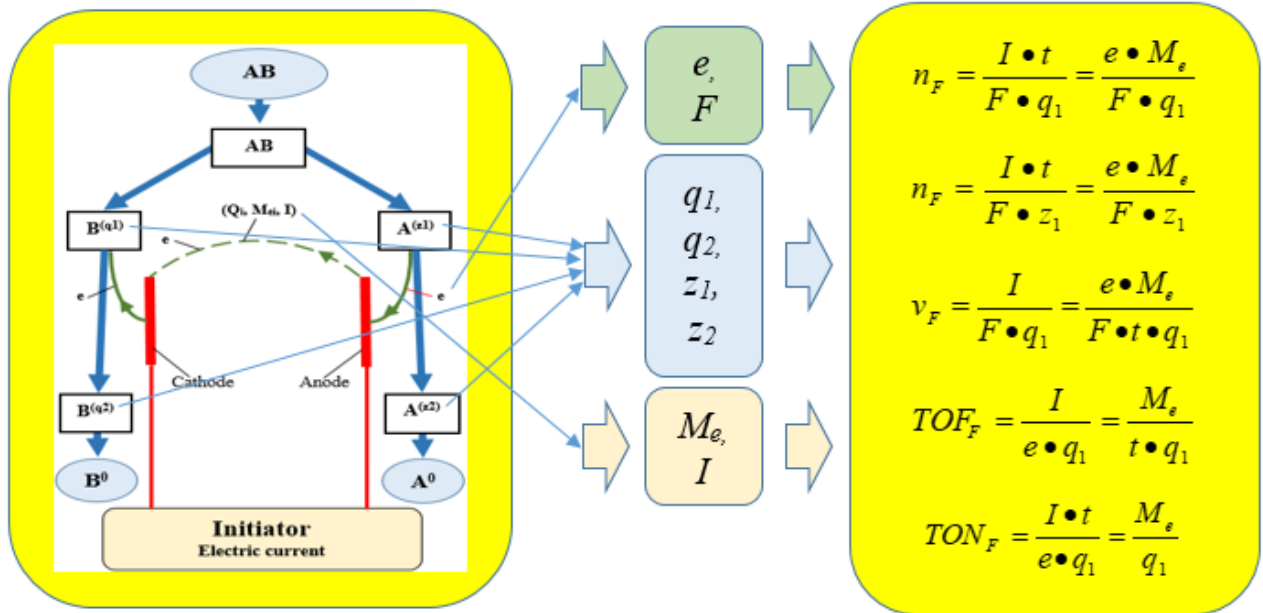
AB

AB

(Qi, Mei, I)

B^(q1)

A^(z1)

e

e

e

Cathode

Anode

B^(q2)

A^(z2)

B^0

A^0

Initiator
Electric current

e,
F

q1,
q2,
z1,
z2

Me,
I

$n_F = \frac{I \bullet t}{F \bullet q_1} = \frac{e \bullet M_e}{F \bullet q_1}$

$n_F = \frac{I \bullet t}{F \bullet z_1} = \frac{e \bullet M_e}{F \bullet z_1}$

$v_F = \frac{I}{F \bullet q_1} = \frac{e \bullet M_e}{F \bullet t \bullet q_1}$

$TOF_F = \frac{I}{e \bullet q_1} = \frac{M_e}{t \bullet q_1}$

$TON_F = \frac{I \bullet t}{e \bullet q_1} = \frac{M_e}{q_1}$